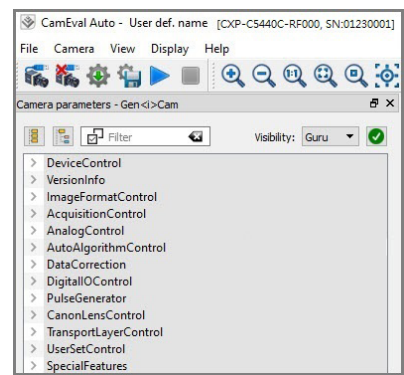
CamEval Auto - User def. name [CXP-C5440C-RF000, SN:01230001]

File Camera View Display Help

Camera parameters - Gen<i>Cam

Filter

Visibility: Guru

> DeviceControl
> VersionInfo
> ImageFormatControl
> AcquisitionControl
> AnalogControl
> AutoAlgorithmControl
> DataCorrection
> DigitalIOControl
> PulseGenerator
> CanonLensControl
> TransportLayerControl
> UserSetControl
> SpecialFeatures